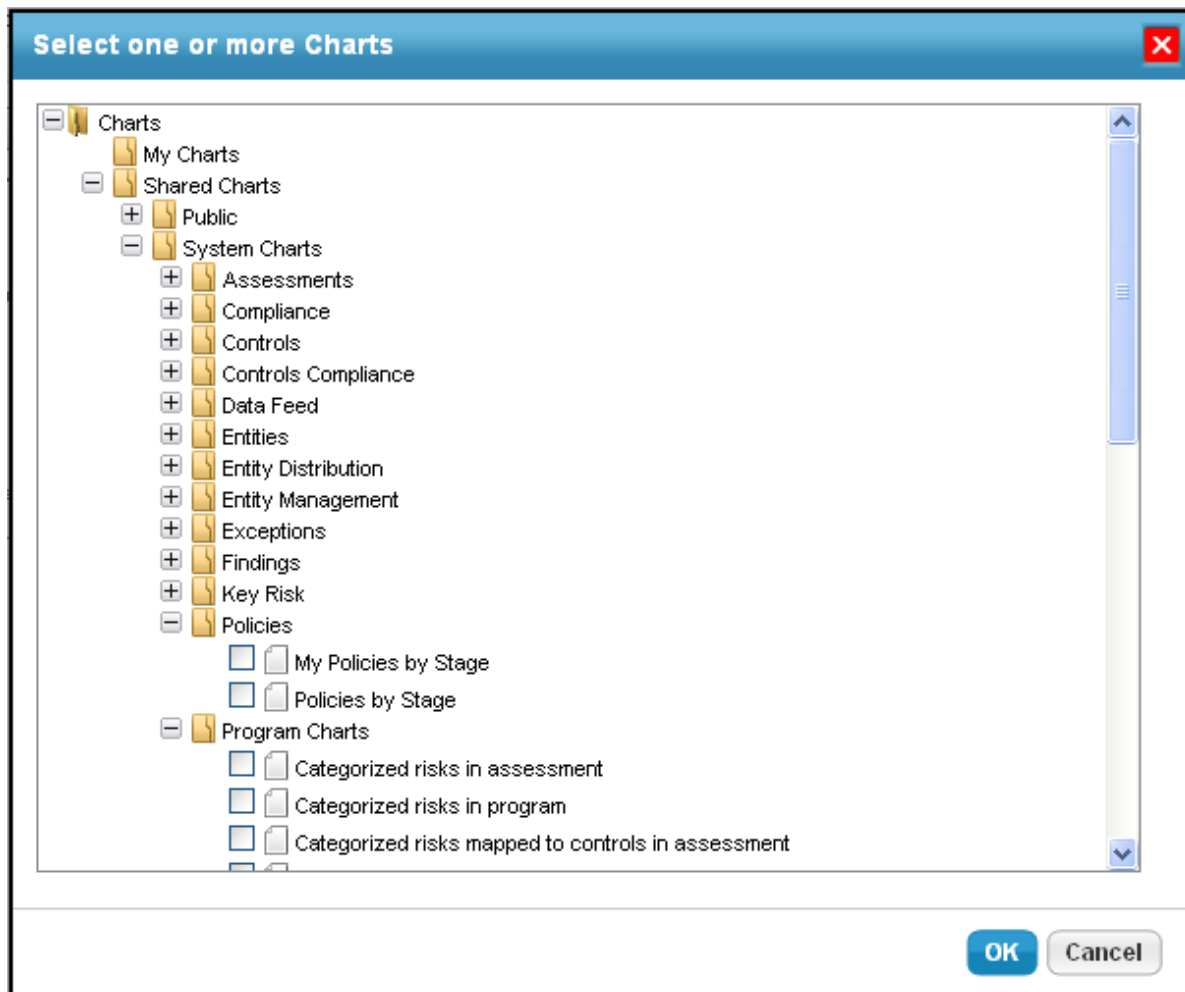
Select one or more Charts

Charts
My Charts
Shared Charts
Public
System Charts
Assessments
Compliance
Controls
Controls Compliance
Data Feed
Entities
Entity Distribution
Entity Management
Exceptions
Findings
Key Risk
Policies
My Policies by Stage
Policies by Stage
Program Charts
Categorized risks in assessment
Categorized risks in program
Categorized risks mapped to controls in assessment

OK Cancel